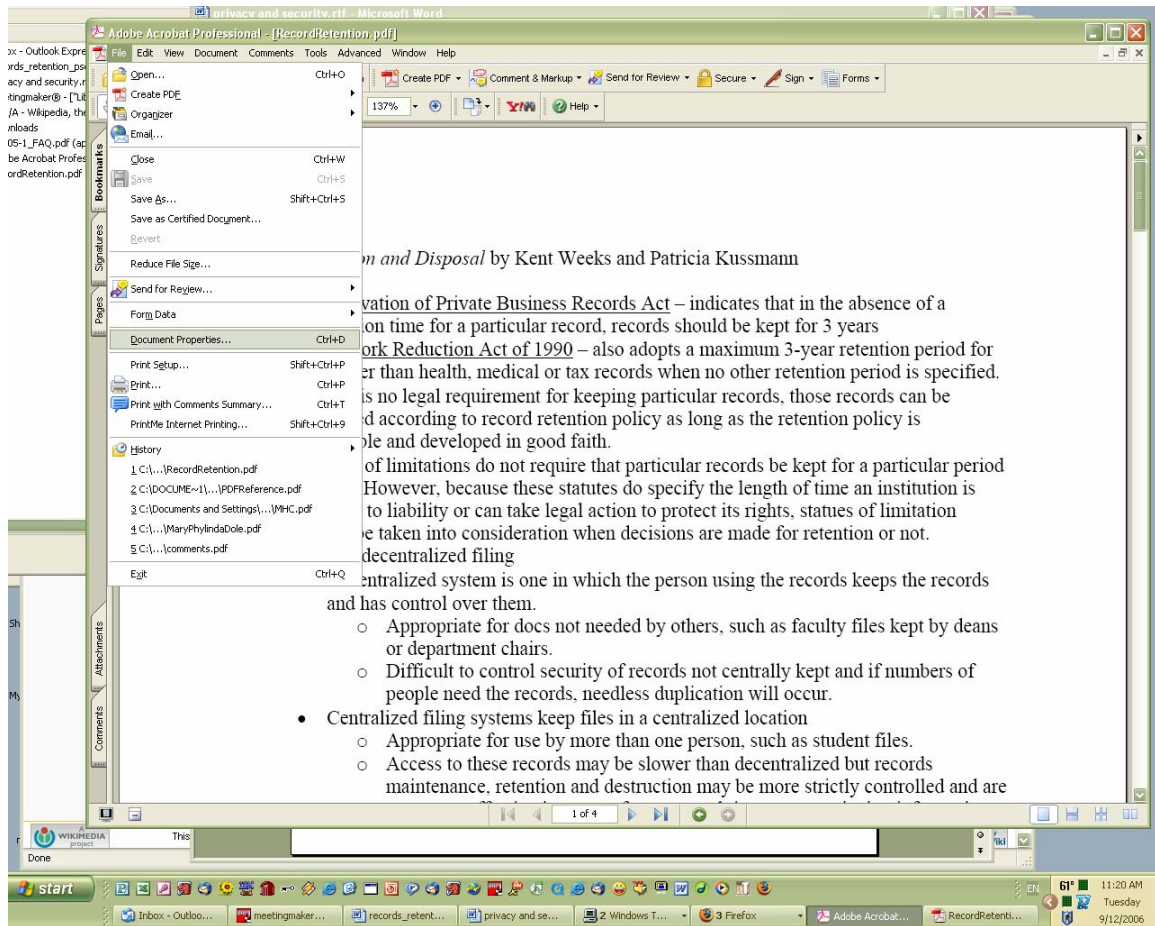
privacy and security.rtf - Microsoft Word

Adobe Acrobat Professional - [RecordRetention.pdf]

File Edit View Document Comments Tools Advanced Window Help

ox - Outlook Expre
ords_retention_ps
acy and security.r
etingmaker® - ["Li
/A - Wikipedia, the
nloads
05-1_FAQ.pdf (ap
be Acrobat Profes
ordRetention.pdf

Open... Ctrl+O
Create PDF
Organizer
Email...
Close Ctrl+W
Save Ctrl+S
Save As... Shift+Ctrl+S
Save as Certified Document...
Revert
Reduce File Size...
Send for Review...
Form Data
Document Properties... Ctrl+D
Print Setup... Shift+Ctrl+P
Print... Ctrl+P
Print with Comments Summary... Ctrl+T
PrintMe Internet Printing... Shift+Ctrl+9
History
1 C:\...\RecordRetention.pdf
2 C:\DOCUME~1\...\PDFReference.pdf
3 C:\Documents and Settings\...\MHC.pdf
4 C:\...\MaryPhylindaDole.pdf
5 C:\...\comments.pdf
Exit Ctrl+Q

Create PDF Comment & Markup Send for Review Secure Sign Forms

137% Help

Bookmarks Signatures Pages Attachments Comments

n and Disposal by Kent Weeks and Patricia Kussmann

vation of Private Business Records Act – indicates that in the absence of a ion time for a particular record, records should be kept for 3 years

ork Reduction Act of 1990 – also adopts a maximum 3-year retention period for r than health, medical or tax records when no other retention period is specified.

is no legal requirement for keeping particular records, those records can be d according to record retention policy as long as the retention policy is ble and developed in good faith.

of limitations do not require that particular records be kept for a particular period However, because these statutes do specify the length of time an institution is to liability or can take legal action to protect its rights, statues of limitation e taken into consideration when decisions are made for retention or not.

decentralized filing

ntralized system is one in which the person using the records keeps the records and has control over them.
○ Appropriate for docs not needed by others, such as faculty files kept by deans or department chairs.
○ Difficult to control security of records not centrally kept and if numbers of people need the records, needless duplication will occur.

• Centralized filing systems keep files in a centralized location
○ Appropriate for use by more than one person, such as student files.
○ Access to these records may be slower than decentralized but records maintenance, retention and destruction may be more strictly controlled and are

1 of 4

Sh
My
WIKIMEDIA project
This
Done

start
Inbox - Outloo... meetingmaker... records_retent... privacy and se... 2 Windows T... 3 Firefox Adobe Acrobat... RecordRetenti...
EN 61° 11:20 AM Tuesday 9/12/2006